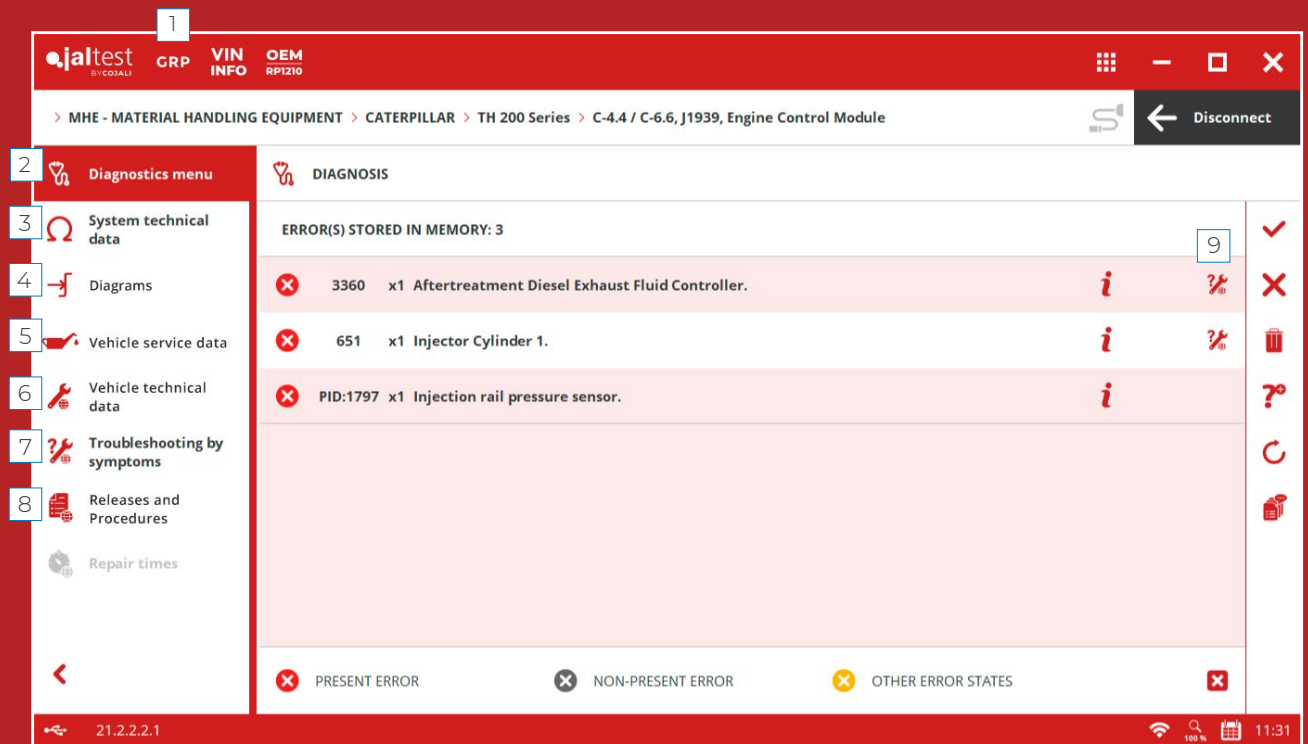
1

jaltest BY COJALI GRP VIN INFO OEM RP1210

> MHE - MATERIAL HANDLING EQUIPMENT > CATERPILLAR > TH 200 Series > C-4.4 / C-6.6, J1939, Engine Control Module

Disconnect

2 Diagnostics menu

DIAGNOSIS

3 System technical data

ERROR(S) STORED IN MEMORY: 3

9

4 Diagrams

3360 x1 Aftertreatment Diesel Exhaust Fluid Controller.

5 Vehicle service data

651 x1 Injector Cylinder 1.

6 Vehicle technical data

PID:1797 x1 Injection rail pressure sensor.

7 Troubleshooting by symptoms

8 Releases and Procedures

Repair times

PRESENT ERROR NON-PRESENT ERROR OTHER ERROR STATES

21.2.2.2.1

100 %

11:31